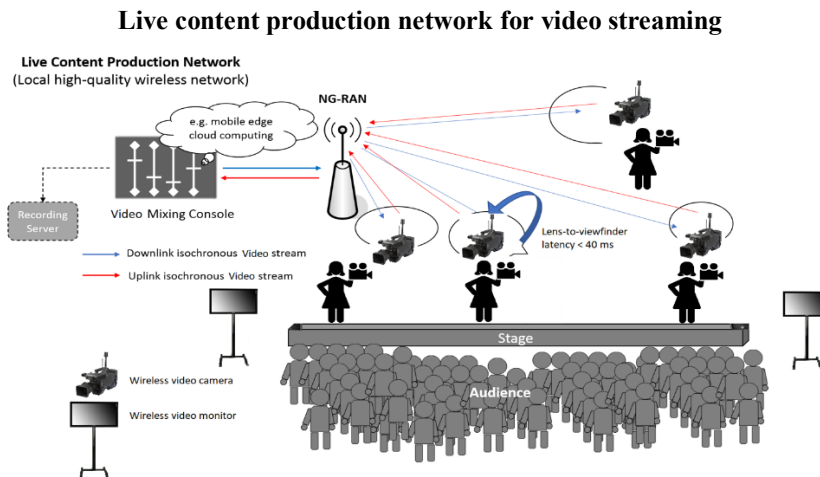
Live content production network for video streaming

Live Content Production Network
(Local high-quality wireless network)

NG-RAN

e.g. mobile edge cloud computing

Video Mixing Console

Recording Server

Downlink isochronous Video stream

Uplink isochronous Video stream

Lens-to-viewfinder latency < 40 ms

Stage

Audience

Wireless video camera

Wireless video monitor